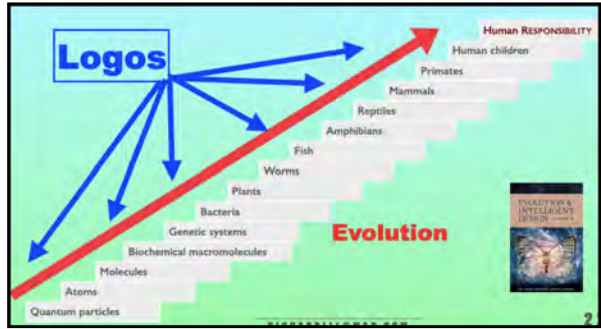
Logos

Human Responsibility
Human children
Primates
Mammals
Reptiles
Amphibians
Fish
Worms
Plants
Bacteria
Genetic systems
Biochemical macromolecules
Molecules
Atoms
Quantum particles

Evolution

EVOLUTION & INTELLIGENT DESIGN

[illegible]

2